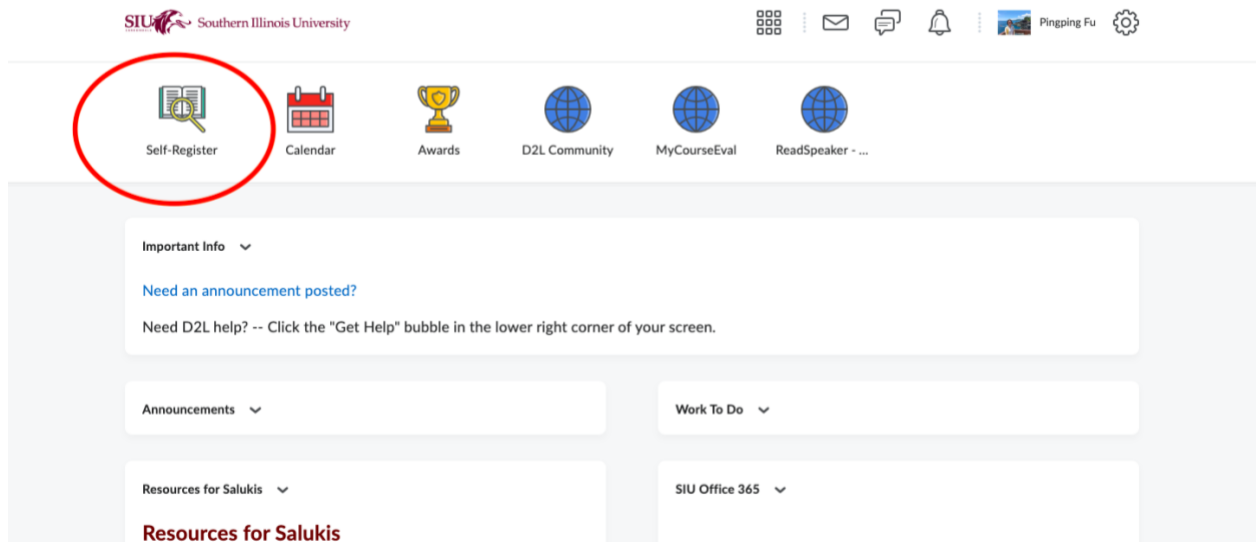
SIU Southern Illinois University

Pingping Fu

Self-Register
Calendar
Awards
D2L Community
MyCourseEval
ReadSpeaker - ...

Important Info

Need an announcement posted?

Need D2L help? -- Click the "Get Help" bubble in the lower right corner of your screen.

Announcements

Work To Do

Resources for Salukis

SIU Office 365

Resources for Salukis